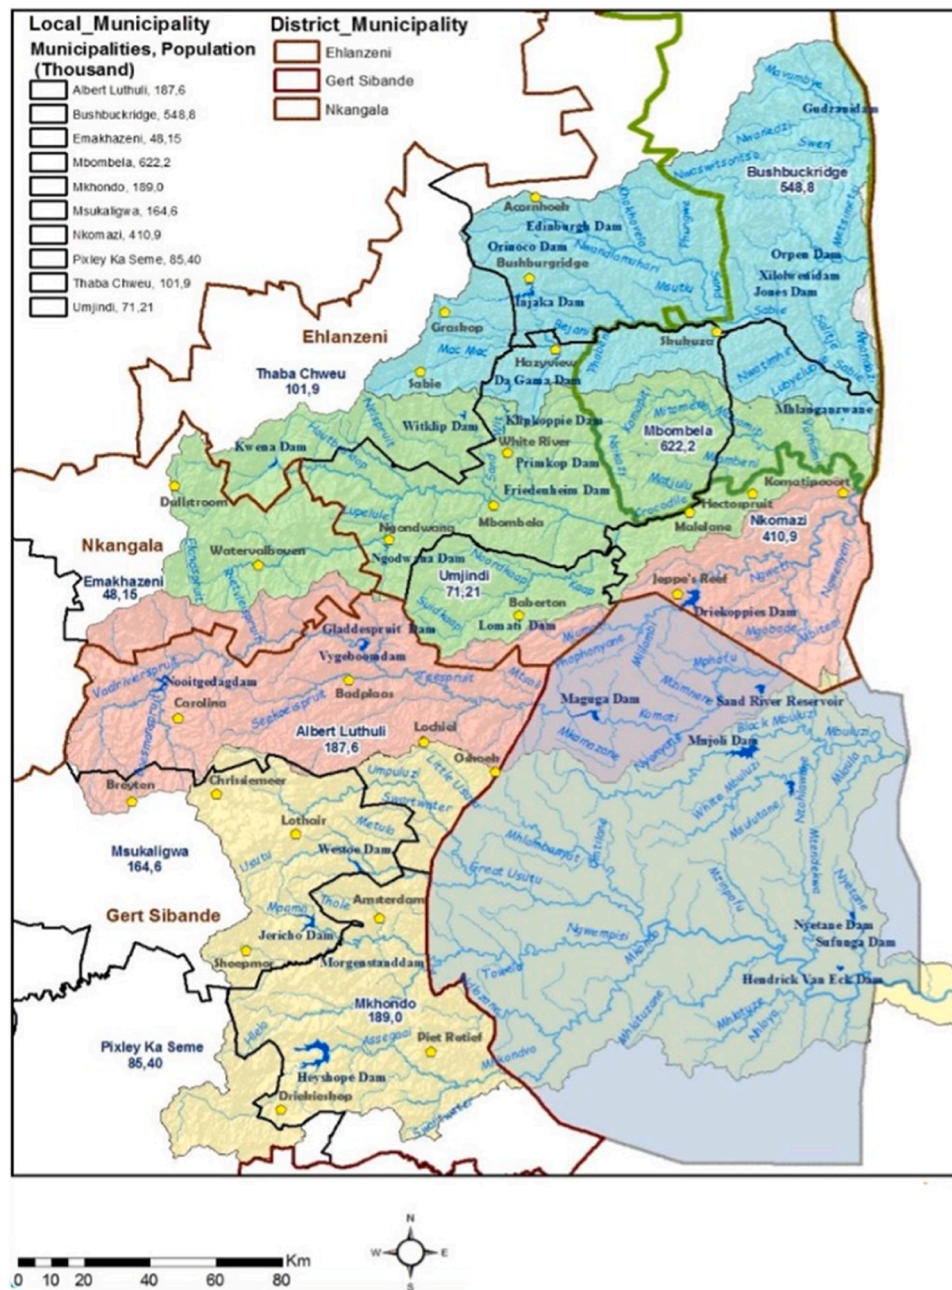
Local_Municipality
Municipalities, Population (Thousand)
Albert Luthuli, 187,6
Bushbuckridge, 548,8
Emakhazeni, 48,15
Mbombela, 622,2
Mkhondo, 189,0
Msukaligwa, 164,6
Nkomazi, 410,9
Pixley Ka Seme, 85,40
Thaba Chweu, 101,9
Umjindi, 71,21

District_Municipality
Ehlanzeni
Gert Sibande
Nkangala

Gudzanidam
Mawumbye
Nwarledzi
Sweni
Bushbuckridge
548,8
Acornhoek
Edinburgh Dam
Orinoco Dam
Bushburgridge
Inyaka Dam
Orpen Dam
Xilotwanidam
Jones Dam
Sabie
Sand
Msutu
Ehlanzeni
Graskop
Thaba Chweu
101,9
Mac Mac
Sabie
Hazyview
Da Gama Dam
Shukuza
Mbombela
622,2
Witklip Dam
Klipkoppie Dam
White River
Primkop Dam
Friedenheim Dam
Mhlanganzwane
Kwena Dam
Dullstroom
Lupelule
Ngodwana
Mbombela
Hectorspruit
Malelane
Crocodile
Komatipooort
Nkomazi
410,9
Nkangala
Watervalboven
Emakhazeni
48,15
Ngodwana Dam
Umjindi
71,21
Baberton
Lomati Dam
Jeppe's Reef
Driekoppies Dam
Gladdespruit Dam
Vygeboomdam
Nooitgedagdam
Carolina
Badplaas
Maguga Dam
Sand River Reservoir
Komati
Mnjoli Dam
Black Mbuluzi
Albert Luthuli
187,6
Lochiel
Oshoek
Breyten
Chrissiemeer
Lothair
Westoe Dam
Usutu
Msukaligwa
164,6
White Mbuluzi
Gert Sibande
Amsterdam
Jericho Dam
Sheepmor
Morgenstaaddam
Great Usutu
Ngwempisi
Nyetane Dam
Sufunga Dam
Hendrick Van Eck Dam
Mkhondo
189,0
Piet Retief
Pixley Ka Seme
85,40
Heyshope Dam
Driefontein
Assegaai
Km
0 10 20 40 60 80
N
W
E
S